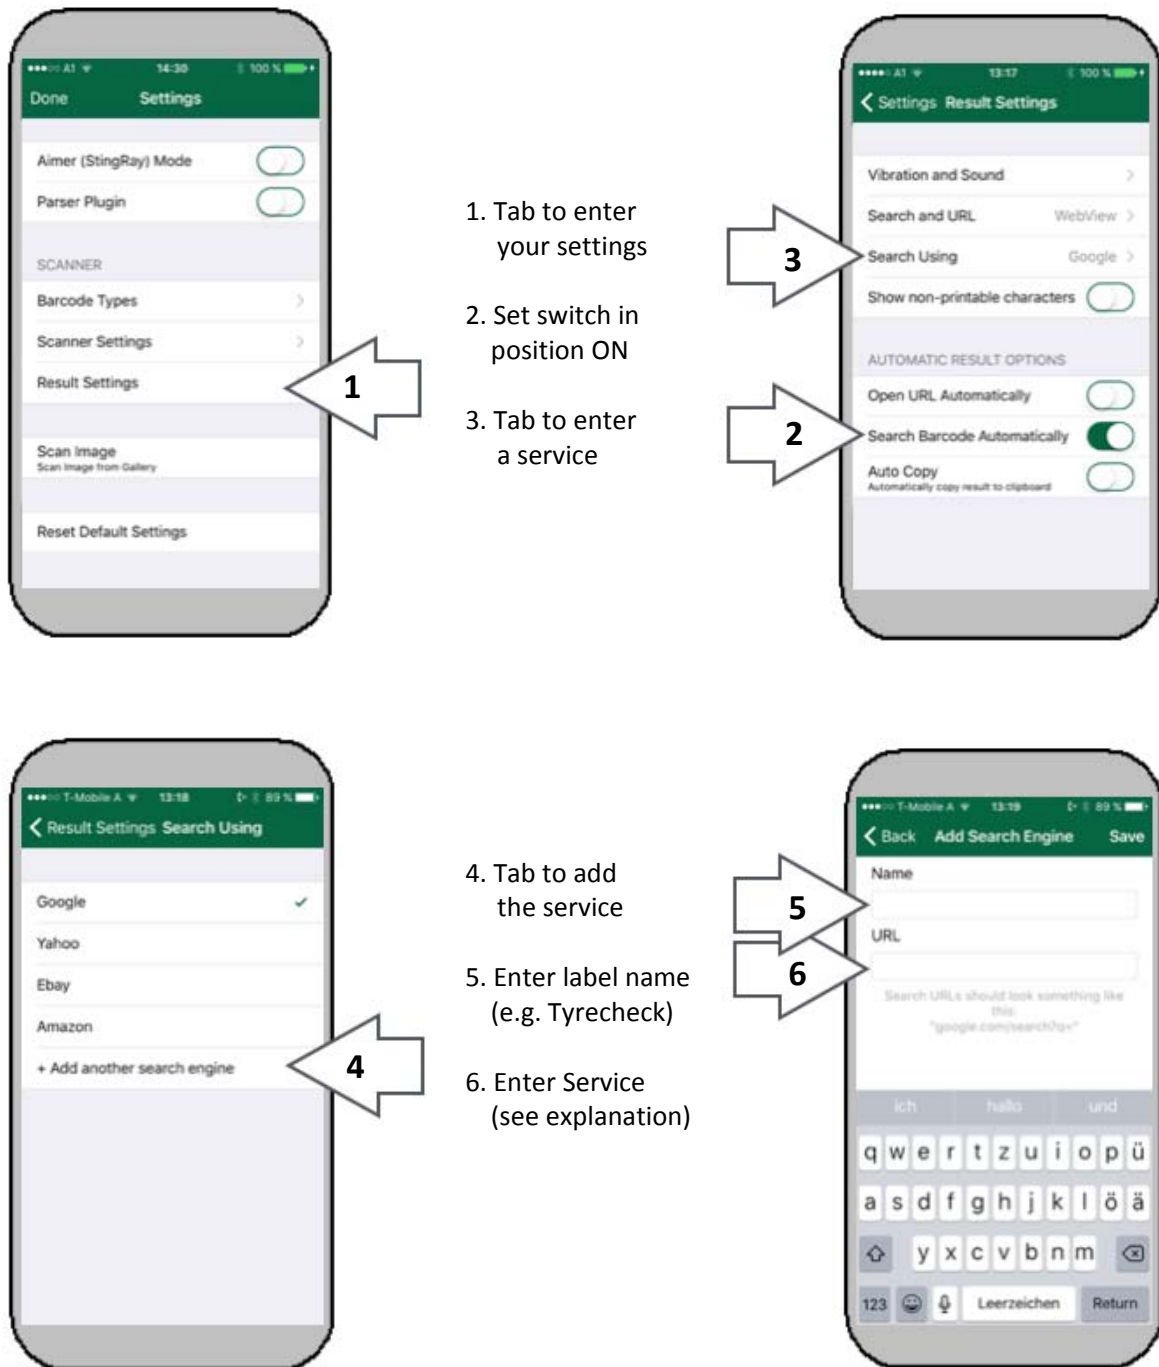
●●●○○ A1 14:30 100 %

Done Settings

Aimer (StingRay) Mode

Parser Plugin

SCANNER

Barcode Types

Scanner Settings

Result Settings

1

Scan Image
Scan Image from Gallery

Reset Default Settings

1. Tab to enter your settings

2. Set switch in position ON

3. Tab to enter a service

●●●●○ A1 13:17 100 %

Settings Result Settings

Vibration and Sound

Search and URL WebView

3

Search Using Google

Show non-printable characters

AUTOMATIC RESULT OPTIONS

Open URL Automatically

2

Search Barcode Automatically

Auto Copy
Automatically copy result to clipboard

●●●○○ T-Mobile A 13:18 89 %

Result Settings Search Using

Google ✓

Yahoo

Ebay

Amazon

+ Add another search engine

4

4. Tab to add the service

5. Enter label name (e.g. Tyrecheck)

6. Enter Service (see explanation)

●●●○○ T-Mobile A 13:19 89 %

Back Add Search Engine Save

Name

5

URL

6

Search URLs should look something like this: "google.com/search?q="

ich hallo und

q w e r t z u i o p ü

a s d f g h j k l ö ä

y x c v b n m

123 Leerzeichen Return